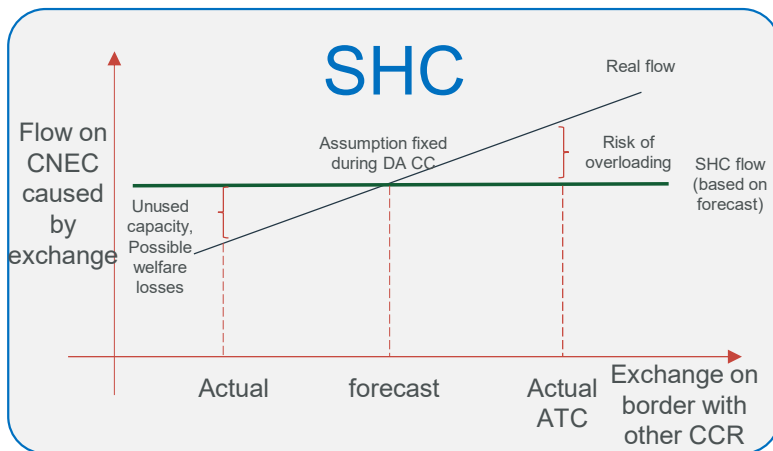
SHC

Real flow

Flow on CNEC caused by exchange

Assumption fixed during DA CC

Risk of overloading

SHC flow (based on forecast)

Unused capacity, Possible welfare losses

Actual

forecast

Actual ATC

Exchange on border with other CCR